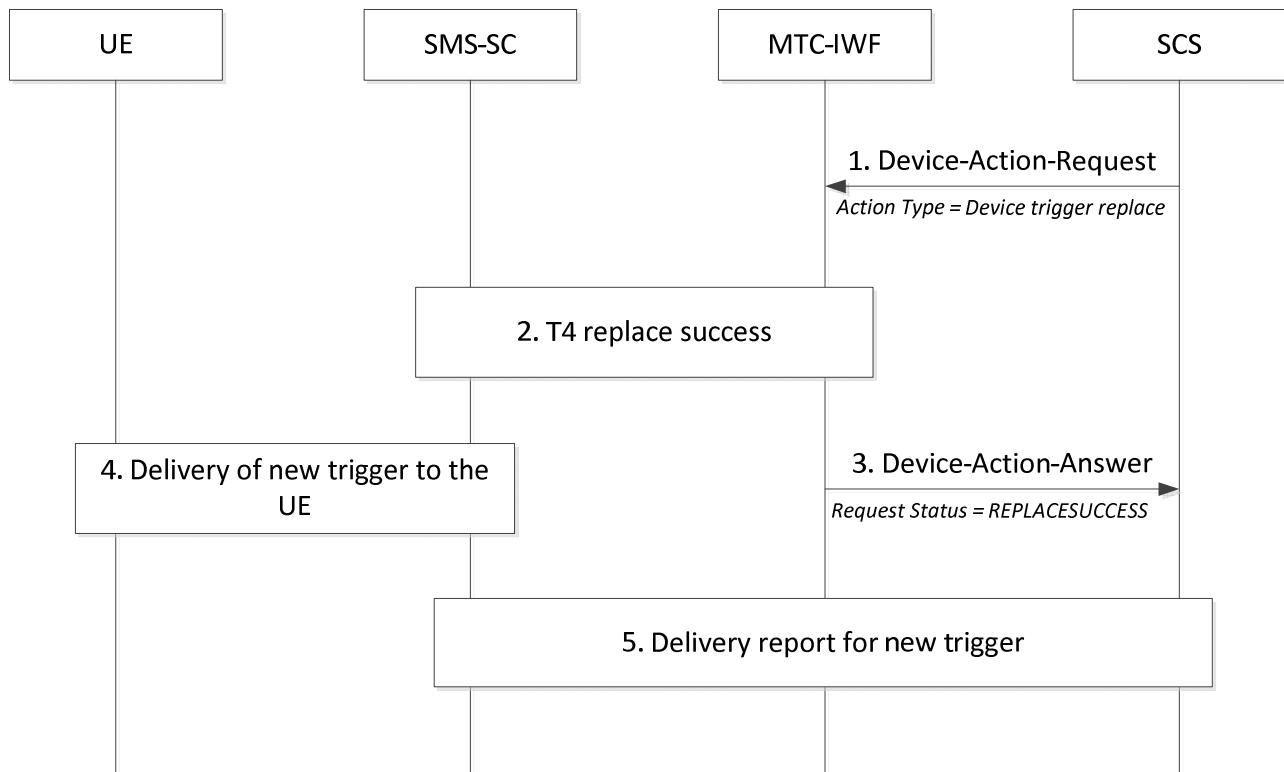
UE

SMS-SC

MTC-IWF

SCS

1. Device-Action-Request

Action Type = Device trigger replace

2. T4 replace success

4. Delivery of new trigger to the UE

3. Device-Action-Answer

Request Status = REPLACESUCCESS

5. Delivery report for new trigger